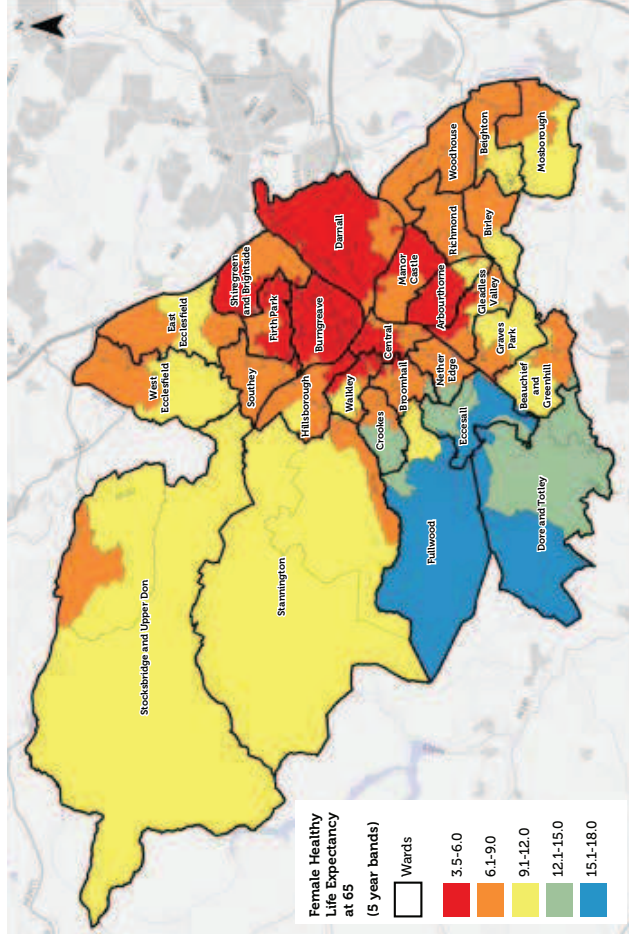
N

Mosborough
Beighton
Woodhouse
Birley
Richmond
Darnall
Manor Castle
Gleadless Valley
Arbourthorne
Shiregreen and Brightside
East Ecclesfield
Firth Park
Burngreave
Central
Graves Park
West Ecclesfield
Southey
Hillsborough
Walkley
Broomhall
Nether Edge
Beauchief and Greenhill
Crookes
Ecceall
Fullwood
Dore and Totley
Stannington
Stocksbridge and Upper Don

Female Healthy Life Expectancy at 65
(5 year bands)
Wards
3.5-6.0
6.1-9.0
9.1-12.0
12.1-15.0
15.1-18.0